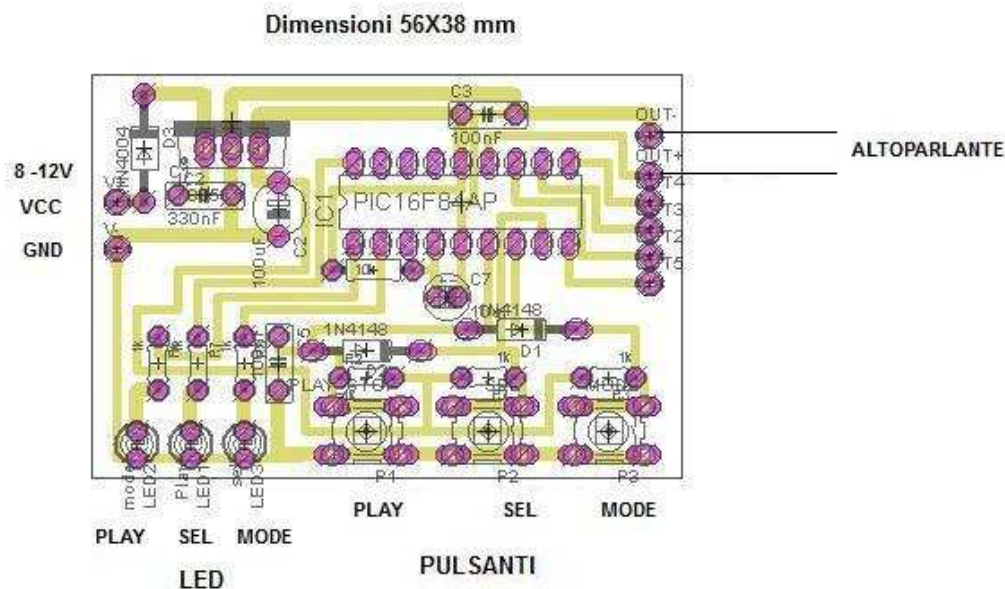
Dimensioni 56X38 mm

8 -12V
VCC
GND

ALTOPARLANTE

C3
100nF
OUT-
OUT+
T4
T3
T2
T5
1N4004
D3
C2
330nF
PIC16F84AP
IC1
100uF
C2
10k
C7
1N4148
D1
1N4148
1k
1k
P1
P2
P3
mode
LED2
Play
LED1
sel
LED3

PLAY SEL MODE
LED

PLAY SEL MODE
PULSANTI